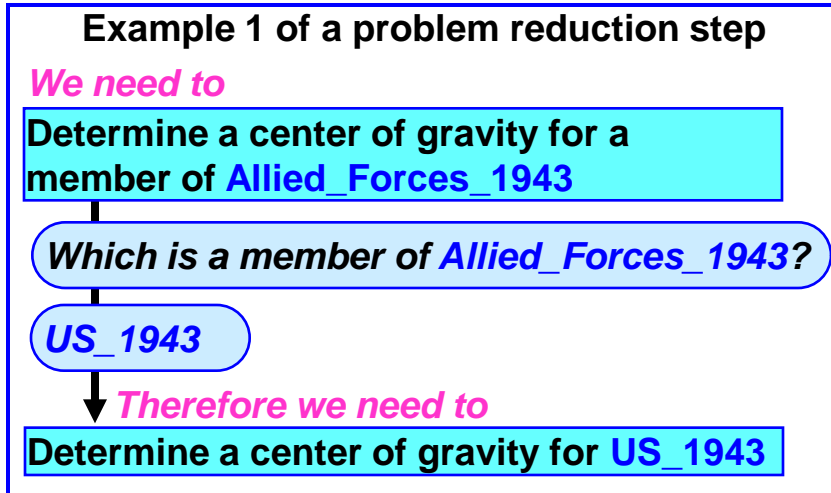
Example 1 of a problem reduction step

We need to

Determine a center of gravity for a member of Allied_Forces_1943

Which is a member of Allied_Forces_1943?

US_1943

Therefore we need to

Determine a center of gravity for US_1943